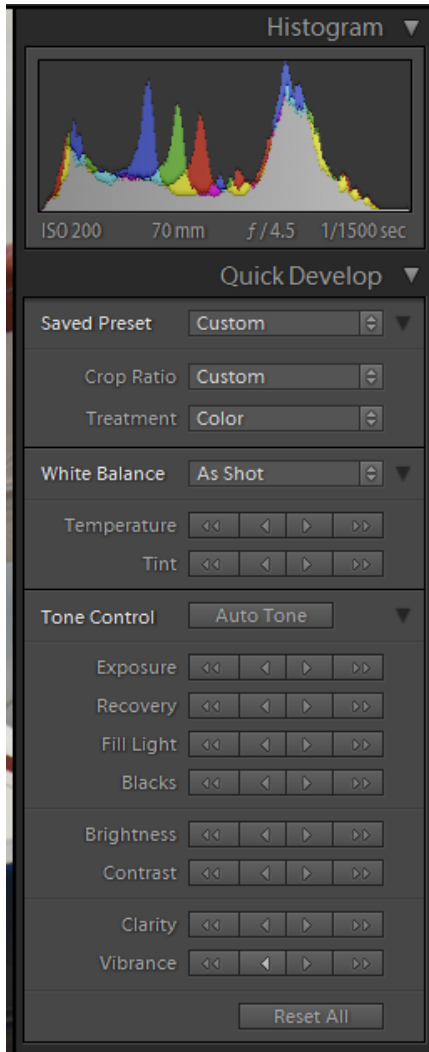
Histogram

ISO 200 70 mm $f$ / 4.5 1/1500 sec

Quick Develop

Saved Preset Custom

Crop Ratio Custom

Treatment Color

White Balance As Shot

Temperature

Tint

Tone Control Auto Tone

Exposure

Recovery

Fill Light

Blacks

Brightness

Contrast

Clarity

Vibrance

Reset All